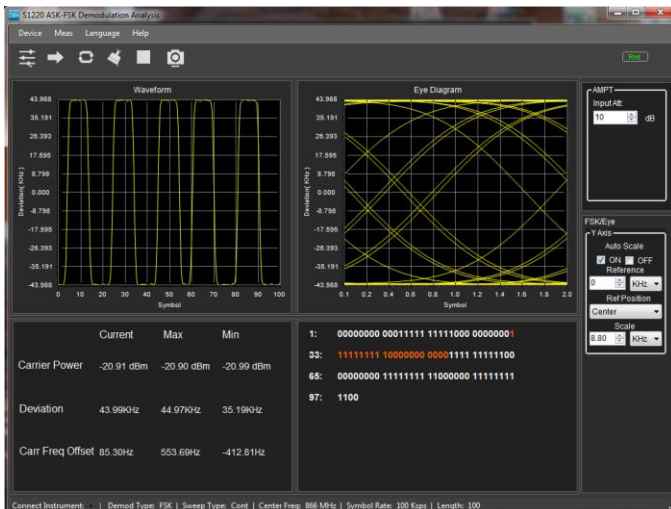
S1220 ASK-FSK Demodulation Analysis

Device Meas Language Help

Rmt

Waveform

43.988
35.191
26.393
17.595
8.798
0.000
-8.798
-17.595
-26.393
-35.191
-43.988

Deviation(KHz)

0 10 20 30 40 50 60 70 80 90 100
Symbol

Eye Diagram

43.988
35.191
26.393
17.595
8.798
0.000
-8.798
-17.595
-26.393
-35.191
-43.988

Deviation(KHz)

0.1 0.2 0.4 0.6 0.8 1.0 1.2 1.4 1.6 1.8 2.0
Symbol

AMPT
Input Att
10 dB

FSK/Eye
Y Axis
Auto Scale
ON OFF
Reference
0 KHz
Ref Position
Center
Scale
8.80 KHz

| | Current | Max | Min |
|---|---|---|---|
| Carrier Power | -20.91 dBm | -20.90 dBm | -20.99 dBm |
| Deviation | 43.99KHz | 44.97KHz | 35.19KHz |
| Carr Freq Offset | 85.30Hz | 553.69Hz | -412.81Hz |

1: 00000000 00011111 11111000 00000001
33: 11111111 10000000 00001111 11111100
65: 00000000 11111111 11000000 11111111
97: 1100

Connect Instrument: | Demod Type: FSK | Sweep Type: Cont | Center Freq: 866 MHz | Symbol Rate: 100 Ksps | Length: 100